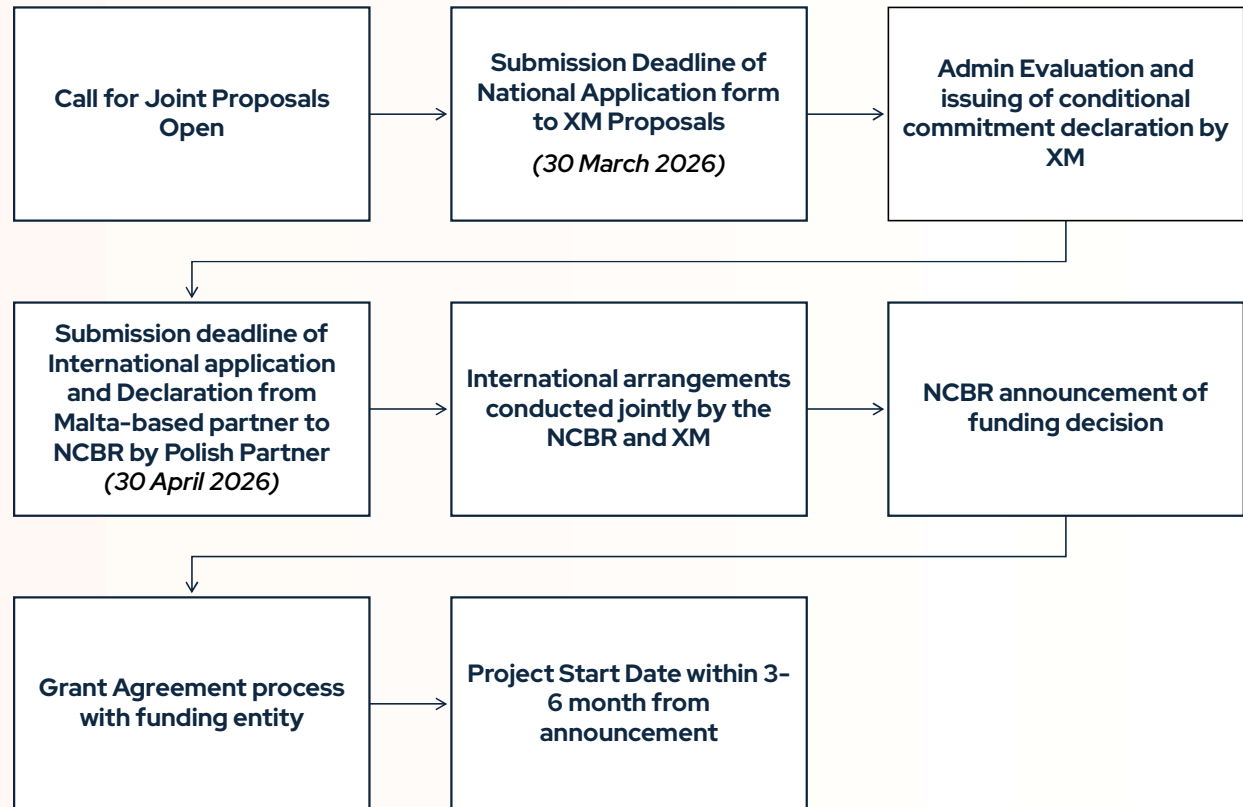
Call for Joint Proposals Open

Submission Deadline of National Application form to XM Proposals
(30 March 2026)

Admin Evaluation and issuing of conditional commitment declaration by XM

Submission deadline of International application and Declaration from Malta-based partner to NCBR by Polish Partner
(30 April 2026)

International arrangements conducted jointly by the NCBR and XM

NCBR announcement of funding decision

Grant Agreement process with funding entity

Project Start Date within 3-6 month from announcement